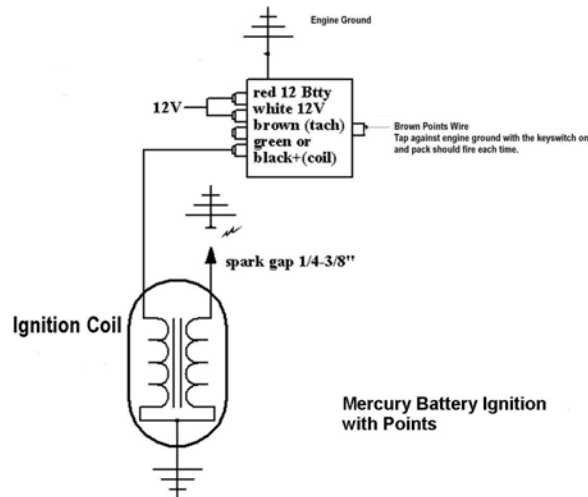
Engine Ground

12V

red 12 Btty
white 12V
brown (tach)
green or
black+(coil)

Brown Points Wire
Tap against engine ground with the keyswitch on and pack should fire each time.

spark gap 1/4-3/8"

Ignition Coil

Mercury Battery Ignition with Points